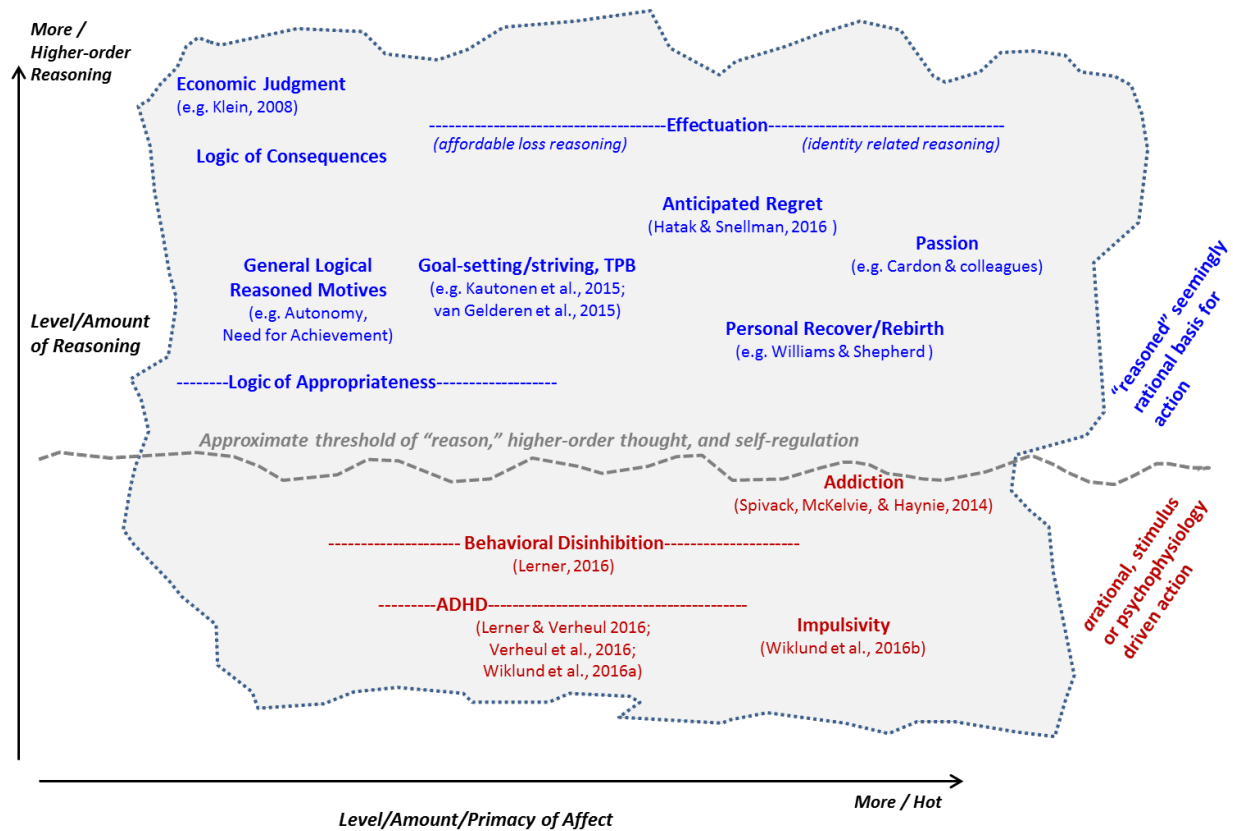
More / Higher-order Reasoning

Economic Judgment
(e.g. Klein, 2008)

------------------------------------Effectuation------------------------------------
(affordable loss reasoning)
(identity related reasoning)

Logic of Consequences

Anticipated Regret
(Hatak & Snellman, 2016 )

Passion
(e.g. Cardon & colleagues)

General Logical Reasoned Motives
(e.g. Autonomy, Need for Achievement)

Goal-setting/striving, TPB
(e.g. Kautonen et al., 2015; van Gelderen et al., 2015)

Personal Recover/Rebirth
(e.g. Williams & Shepherd )

Level/Amount of Reasoning

--------Logic of Appropriateness-------------------

"reasoned" seemingly rational basis for action

Approximate threshold of "reason," higher-order thought, and self-regulation

Addiction
(Spivack, McKelvie, & Haynie, 2014)

-------------------- Behavioral Disinhibition--------------------
(Lerner, 2016)

---------ADHD---------------------------------------
(Lerner & Verheul 2016; Verheul et al., 2016; Wiklund et al., 2016a)

Impulsivity
(Wiklund et al., 2016b)

arational, stimulus or psychophysiology driven action

More / Hot

Level/Amount/Primacy of Affect